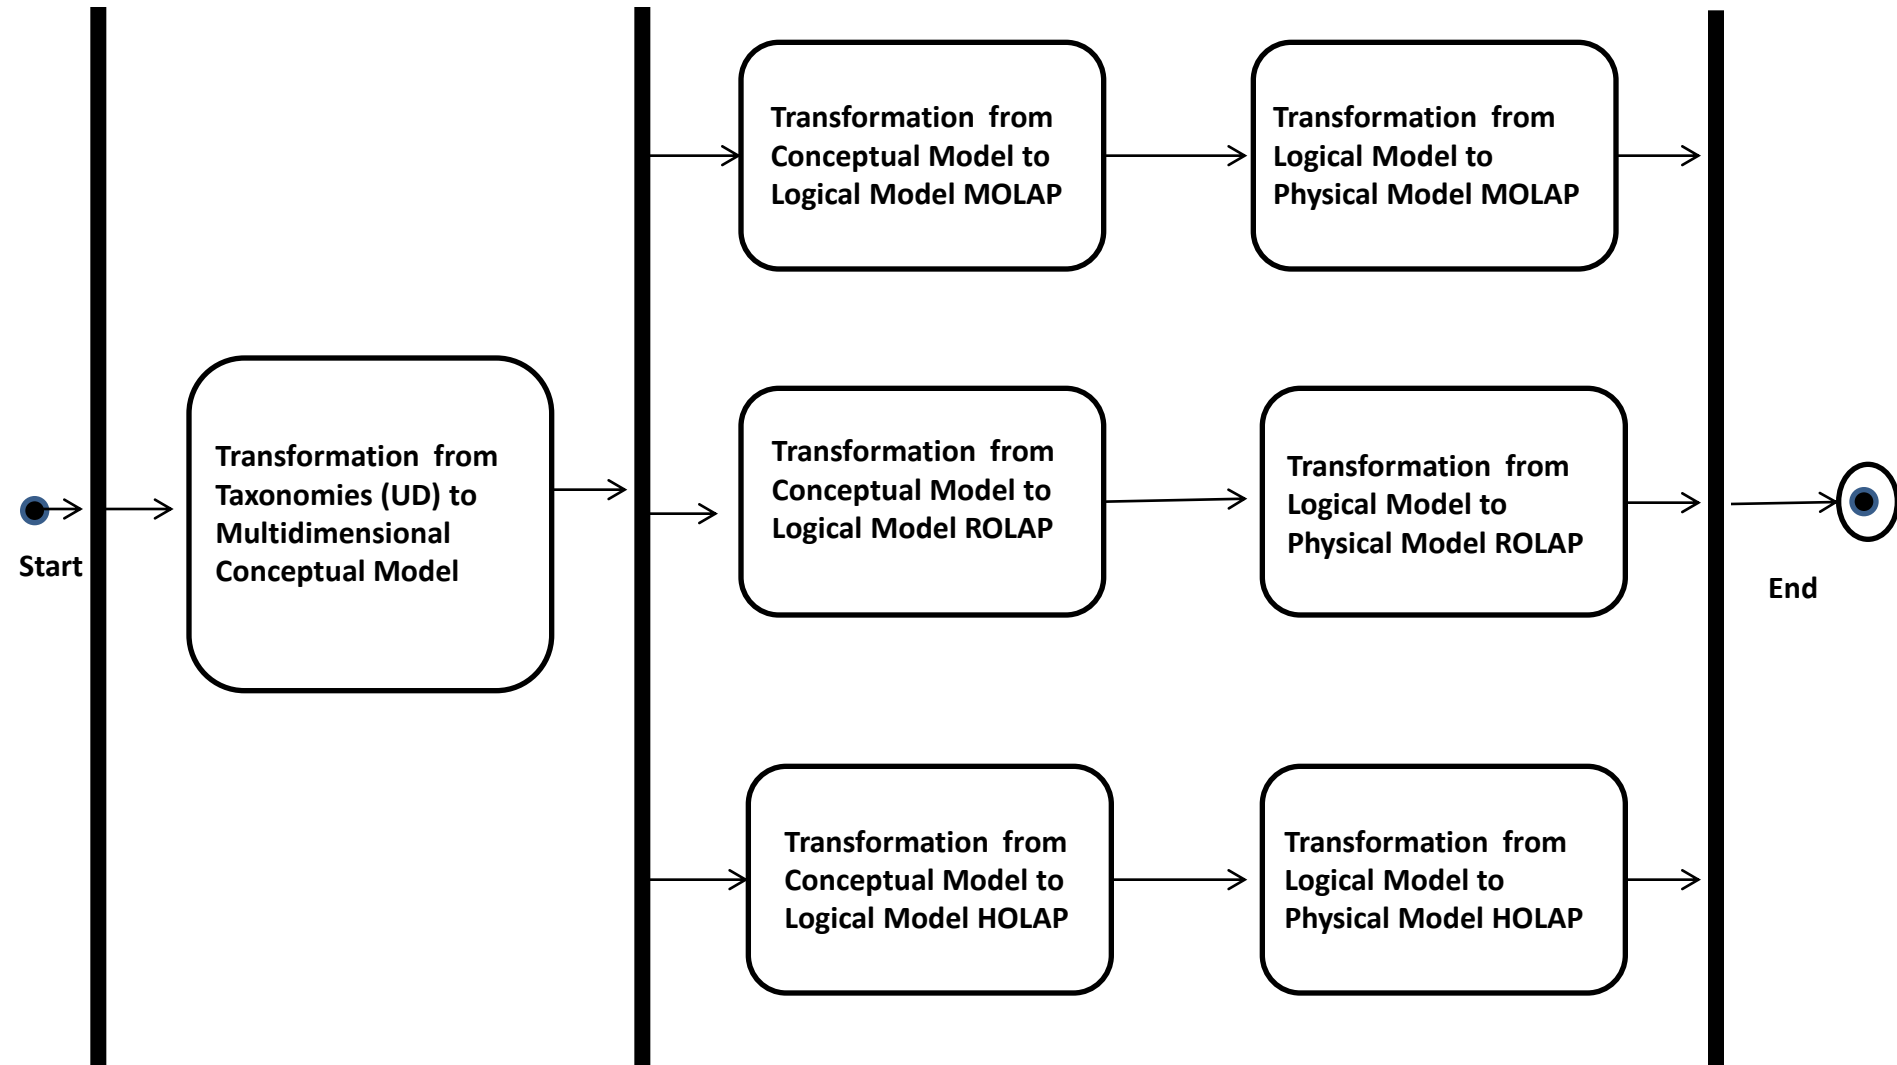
Start

Transformation from Taxonomies (UD) to Multidimensional Conceptual Model

Transformation from Conceptual Model to Logical Model MOLAP

Transformation from Logical Model to Physical Model MOLAP

Transformation from Conceptual Model to Logical Model ROLAP

Transformation from Logical Model to Physical Model ROLAP

Transformation from Conceptual Model to Logical Model HOLAP

Transformation from Logical Model to Physical Model HOLAP

End